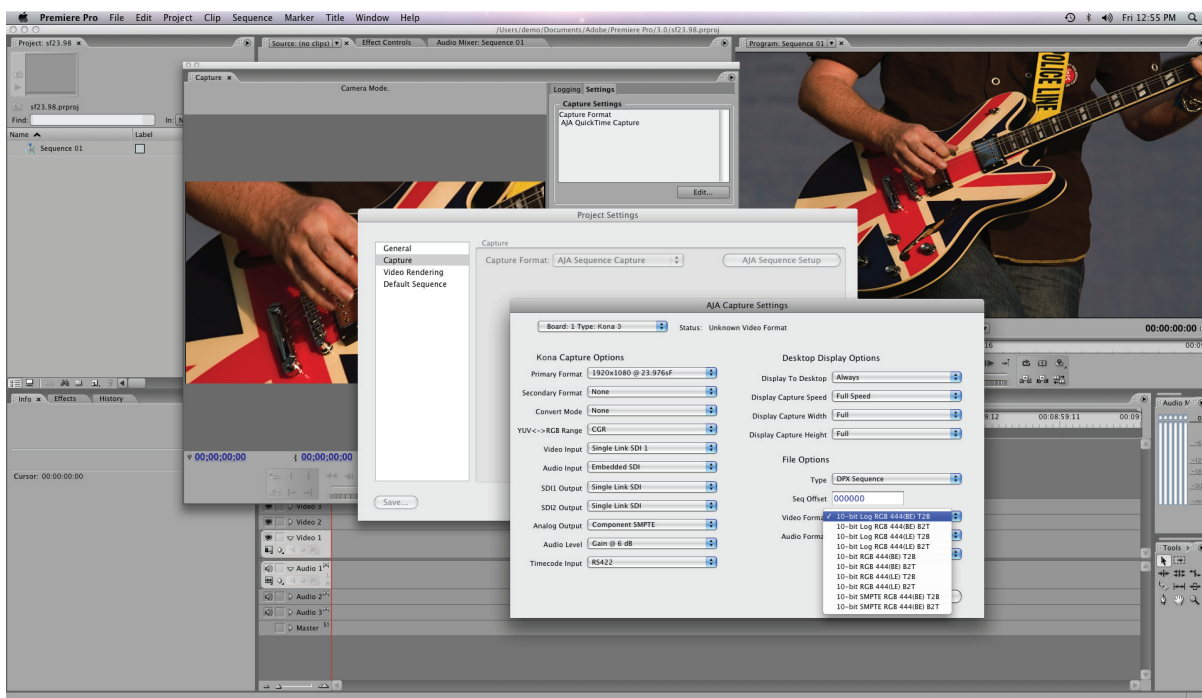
Premiere Pro File Edit Project Clip Sequence Marker Title Window Help

Fri 12:55 PM

/Users/demo/Documents/Adobe/Premiere Pro/3.0/sf23.98.prproj

Project: sf23.98 ×

Source: (no clips) × Effect Controls Audio Mixer: Sequence 01

Program: Sequence 01 ×

sf23.98.prproj

Find: In:

Name Label

Sequence 01

Capture ×

Camera Mode.

Logging Settings

Capture Settings

Capture Format
AJA QuickTime Capture

Edit...

POLICE LINE

Project Settings

General
Capture
Video Rendering
Default Sequence

Capture

Capture Format: AJA Sequence Capture

AJA Sequence Setup

Save...

AJA Capture Settings

Board: 1 Type: Kona 3 Status: Unknown Video Format

Kona Capture Options

Primary Format 1920x1080 @ 23.976sF
Secondary Format None
Convert Mode None
YUV<->RGB Range CGR
Video Input Single Link SDI 1
Audio Input Embedded SDI
SDI1 Output Single Link SDI
SDI2 Output Single Link SDI
Analog Output Component SMPTE
Audio Level Gain @ 6 dB
Timecode Input RS422

Desktop Display Options

Display To Desktop Always
Display Capture Speed Full Speed
Display Capture Width Full
Display Capture Height Full

File Options

Type DPX Sequence
Seq Offset 000000
Video Forma
Audio Forma

✓ 10-bit Log RGB 444(BE) T2B
10-bit Log RGB 444(BE) B2T
10-bit Log RGB 444(LE) T2B
10-bit Log RGB 444(LE) B2T
10-bit RGB 444(BE) T2B
10-bit RGB 444(BE) B2T
10-bit RGB 444(LE) T2B
10-bit RGB 444(LE) B2T
10-bit SMPTE RGB 444(BE) T2B
10-bit SMPTE RGB 444(BE) B2T

Info × Effects History

Cursor: 00:00:00:00

00;00;00;00 00;00;00;00

Video 3
Video 2
Video 1
Audio 1
Audio 2
Audio 3
Master

00:00:00:00

9:12 00:08:59:11 00:09

Audio M

Tools ×